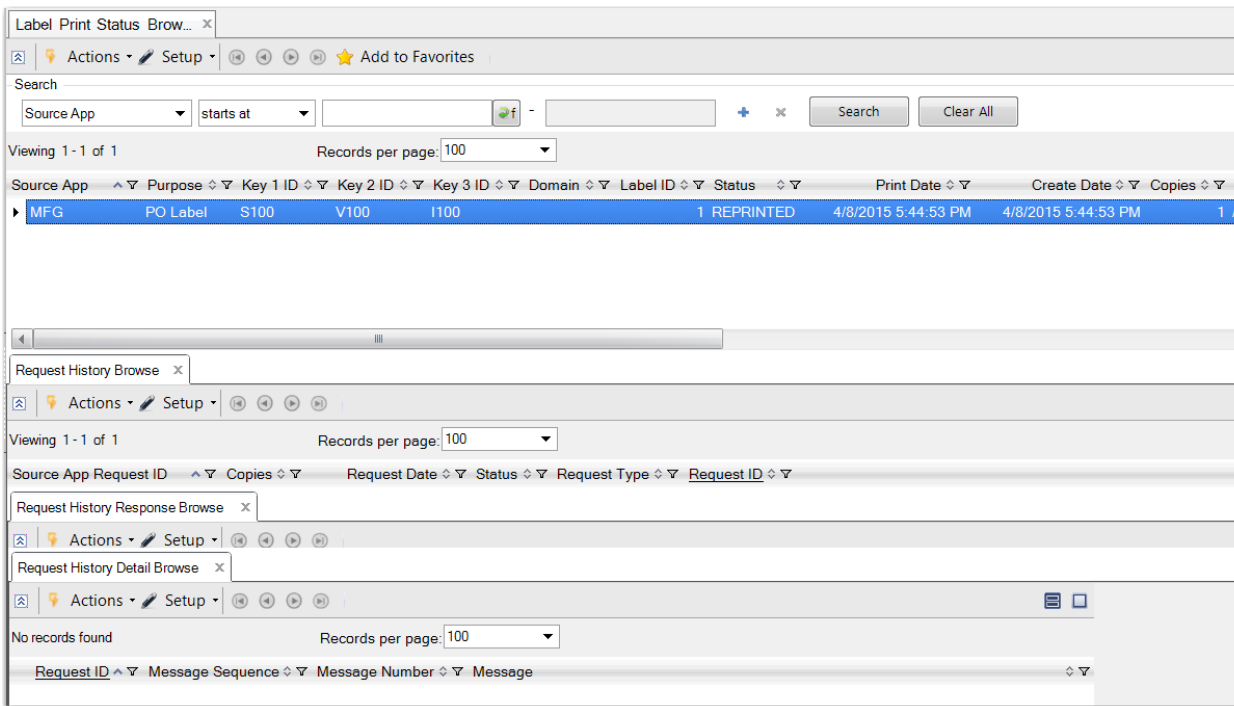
Label Print Status Brow... ×

Actions ▾ Setup ▾ Add to Favorites

Search

Source App ▾ starts at ▾ f - + × Search Clear All

Viewing 1 - 1 of 1 Records per page: 100

| Source App | Purpose | Key 1 ID | Key 2 ID | Key 3 ID | Domain | Label ID | Status | Print Date | Create Date | Copies |
|---|---|---|---|---|---|---|---|---|---|---|
| MFG | PO Label | S100 | V100 | I100 | | 1 | REPRINTED | 4/8/2015 5:44:53 PM | 4/8/2015 5:44:53 PM | 1 |

Request History Browse ×

Actions ▾ Setup ▾

Viewing 1 - 1 of 1 Records per page: 100

Source App Request ID Copies Request Date Status Request Type Request ID

Request History Response Browse ×

Actions ▾ Setup ▾

Request History Detail Browse ×

Actions ▾ Setup ▾

No records found Records per page: 100

Request ID Message Sequence Message Number Message